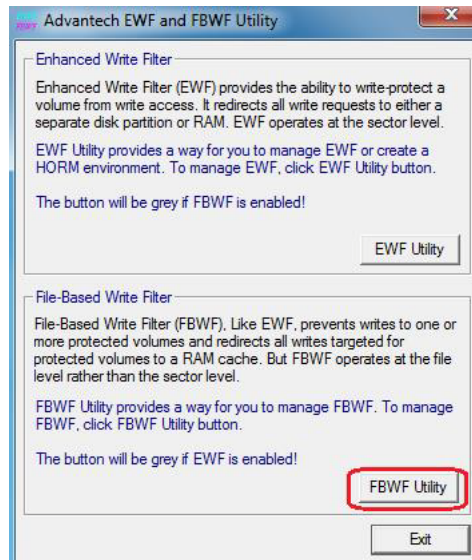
Advantech EWF and FBWF Utility

Enhanced Write Filter

Enhanced Write Filter (EWF) provides the ability to write-protect a volume from write access. It redirects all write requests to either a separate disk partition or RAM. EWF operates at the sector level.

EWF Utility provides a way for you to manage EWF or create a HORM environment. To manage EWF, click EWF Utility button.

The button will be grey if FBWF is enabled!

EWF Utility

File-Based Write Filter

File-Based Write Filter (FBWF), Like EWF, prevents writes to one or more protected volumes and redirects all writes targeted for protected volumes to a RAM cache. But FBWF operates at the file level rather than the sector level.

FBWF Utility provides a way for you to manage FBWF. To manage FBWF, click FBWF Utility button.

The button will be grey if EWF is enabled!

FBWF Utility

Exit